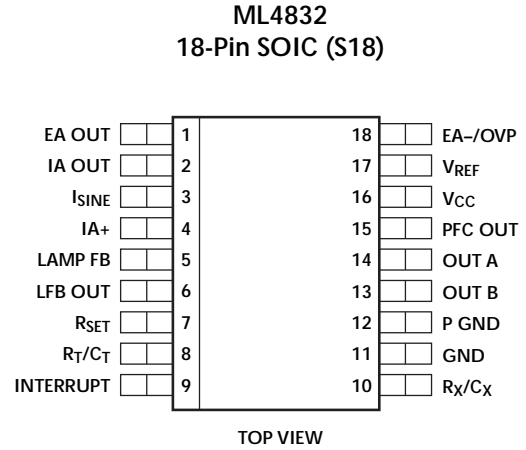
ML4832
18-Pin SOIC (S18)

| | | | |
|---|---|---|---|
| EA OUT | 1 | 18 | EA–/OVP |
| IA OUT | 2 | 17 | $V_{REF}$ |
| $I_{SINE}$ | 3 | 16 | $V_{CC}$ |
| IA+ | 4 | 15 | PFC OUT |
| LAMP FB | 5 | 14 | OUT A |
| LFB OUT | 6 | 13 | OUT B |
| $R_{SET}$ | 7 | 12 | P GND |
| $R_T/C_T$ | 8 | 11 | GND |
| INTERRUPT | 9 | 10 | $R_X/C_X$ |

TOP VIEW